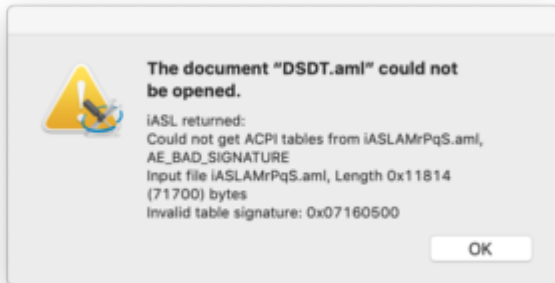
The document "DSDT.aml" could not be opened.

iASL returned:
Could not get ACPI tables from iASLAMrPqS.aml, AE_BAD_SIGNATURE
Input file iASLAMrPqS.aml, Length 0x11814 (71700) bytes
Invalid table signature: 0x07160500

OK